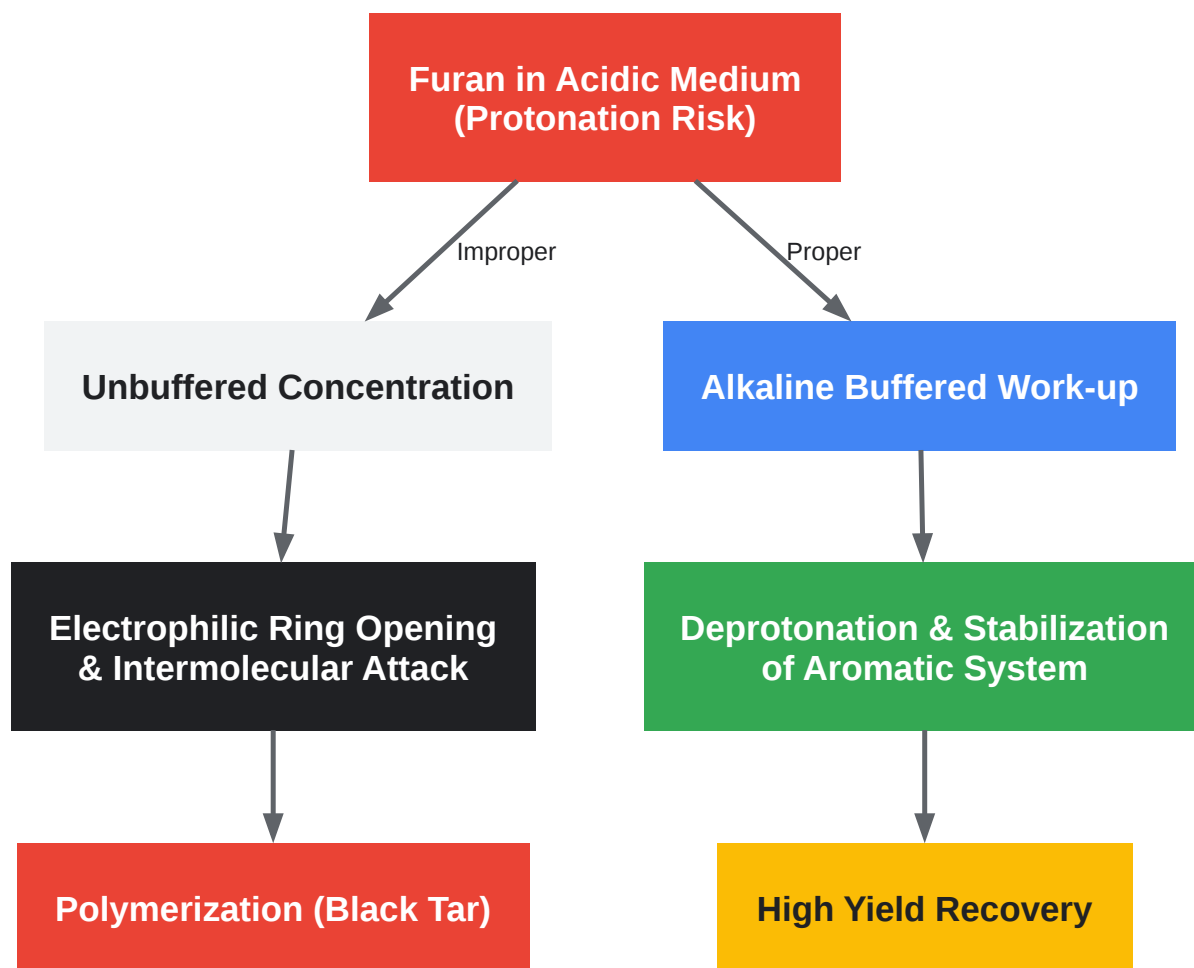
Furan in Acidic Medium (Protonation Risk)

Improper

Proper

Unbuffered Concentration

Alkaline Buffered Work-up

Electrophilic Ring Opening & Intermolecular Attack

Deprotonation & Stabilization of Aromatic System

Polymerization (Black Tar)

High Yield Recovery